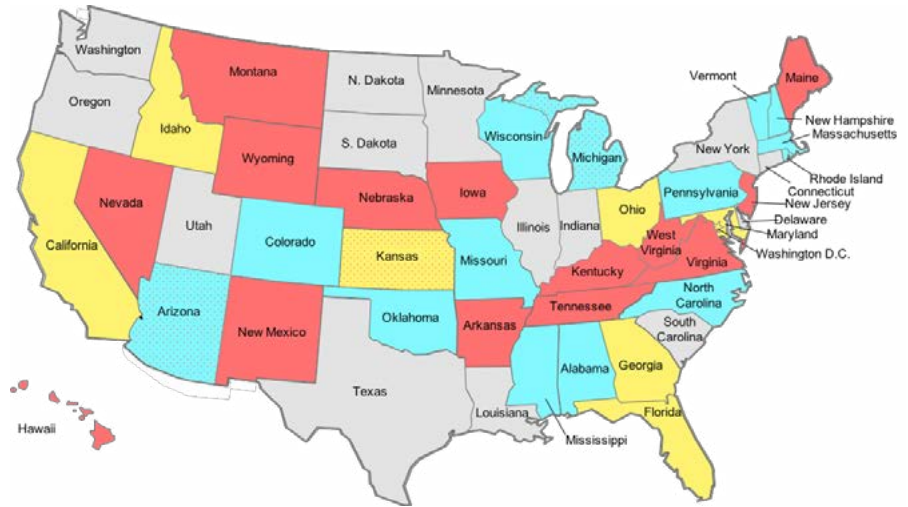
Washington
Montana
N. Dakota
Minnesota
Vermont
Maine
Oregon
Idaho
S. Dakota
Wisconsin
New Hampshire
Massachusetts
Wyoming
Michigan
New York
Rhode Island
Connecticut
Nevada
Nebraska
Iowa
Pennsylvania
New Jersey
Utah
Ohio
Delaware
California
Colorado
Illinois
Indiana
West Virginia
Maryland
Kansas
Missouri
Virginia
Washington D.C.
Kentucky
North Carolina
Arizona
Oklahoma
Tennessee
New Mexico
Arkansas
South Carolina
Alabama
Georgia
Texas
Louisiana
Hawaii
Florida
Mississippi